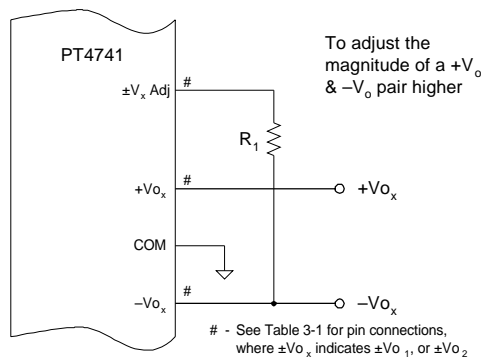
PT4741

To adjust the magnitude of a $+V_o$ & $-V_o$ pair higher

$\pm V_x$ Adj

#

$R_1$

$+Vo_x$

#

$+Vo_x$

COM

$-Vo_x$

#

$-Vo_x$

# - See Table 3-1 for pin connections, where $\pm Vo_x$ indicates $\pm Vo_1$, or $\pm Vo_2$